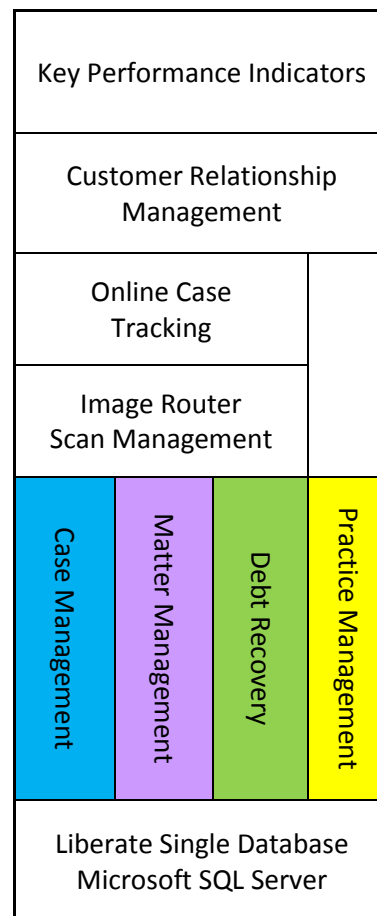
Key Performance Indicators

Customer Relationship Management

Online Case Tracking

Image Router Scan Management

Case Management

Matter Management

Debt Recovery

Practice Management

Liberate Single Database Microsoft SQL Server